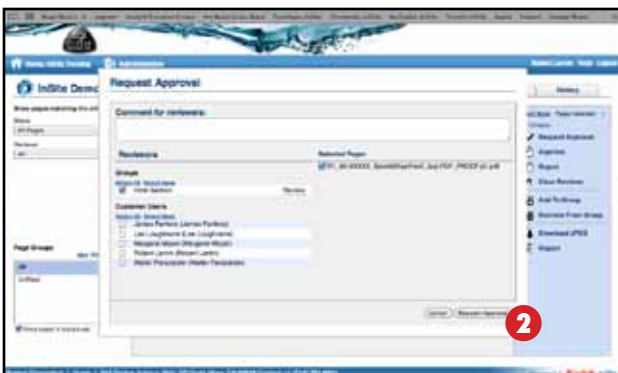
InSite Demo

Request Approval

Comment for reviewers:

Reviewers

Groups

Customer Users

James Perkins (James Perkins)

Lee Loughnane (Lee Loughnane)

Margaret Moore (Margaret Moore)

Robert Lamm (Robert Lamm)

Walter Parazaider (Walter Parazaider)

Selected Pages

Page Groups

History

Request Approval

Approve

Reject

Clear Reviews

Add To Group

Remove From Group

Download JPEG

Report

Cancel

Request Approval

2